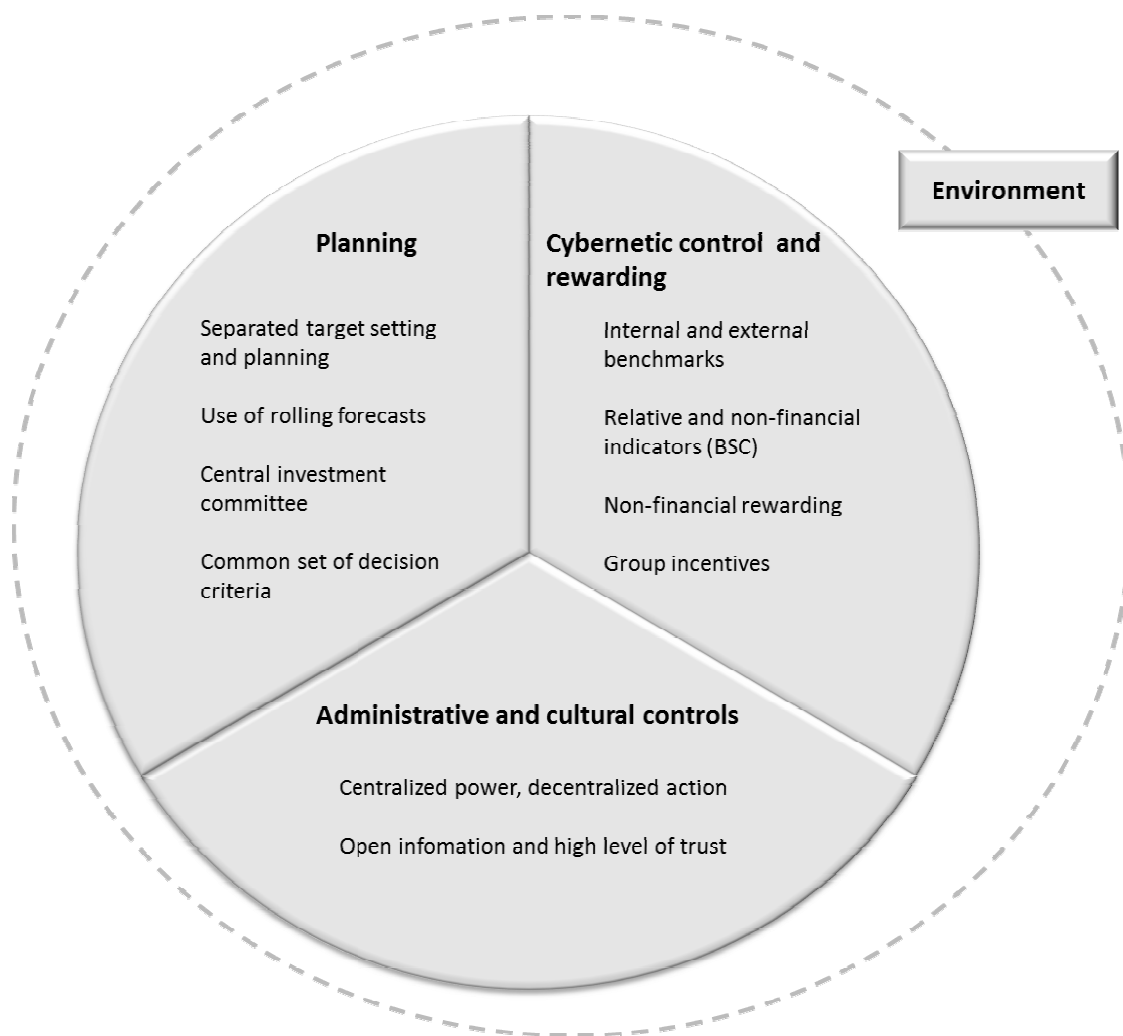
Environment

Planning

Separated target setting and planning

Use of rolling forecasts

Central investment committee

Common set of decision criteria

Cybernetic control and rewarding

Internal and external benchmarks

Relative and non-financial indicators (BSC)

Non-financial rewarding

Group incentives

Administrative and cultural controls

Centralized power, decentralized action

Open infomation and high level of trust